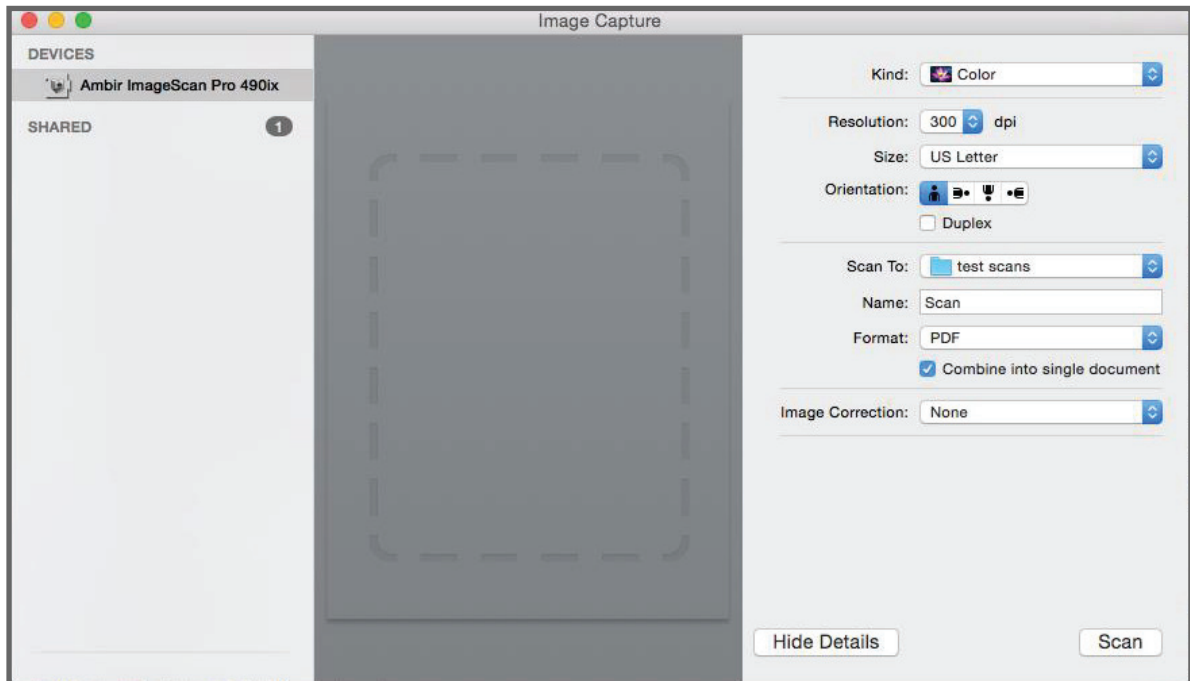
Image Capture

DEVICES

Ambir ImageScan Pro 490ix

SHARED 1

Kind: Color

Resolution: 300 dpi

Size: US Letter

Orientation:

Duplex

Scan To: test scans

Name: Scan

Format: PDF

Combine into single document

Image Correction: None

Hide Details

Scan